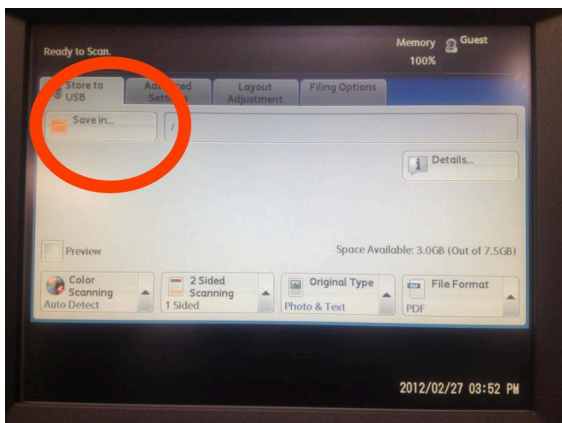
Ready to Scan.

Memory 100%

Guest

Store to USB

Ad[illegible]ced Setti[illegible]

Layout Adjustment

Filing Options

Save in...

/

Details...

Preview

Space Available: 3.0GB (Out of 7.5GB)

Color Scanning
Auto Detect

2 Sided Scanning
1 Sided

Original Type
Photo & Text

File Format
PDF

2012/02/27 03:52 PM